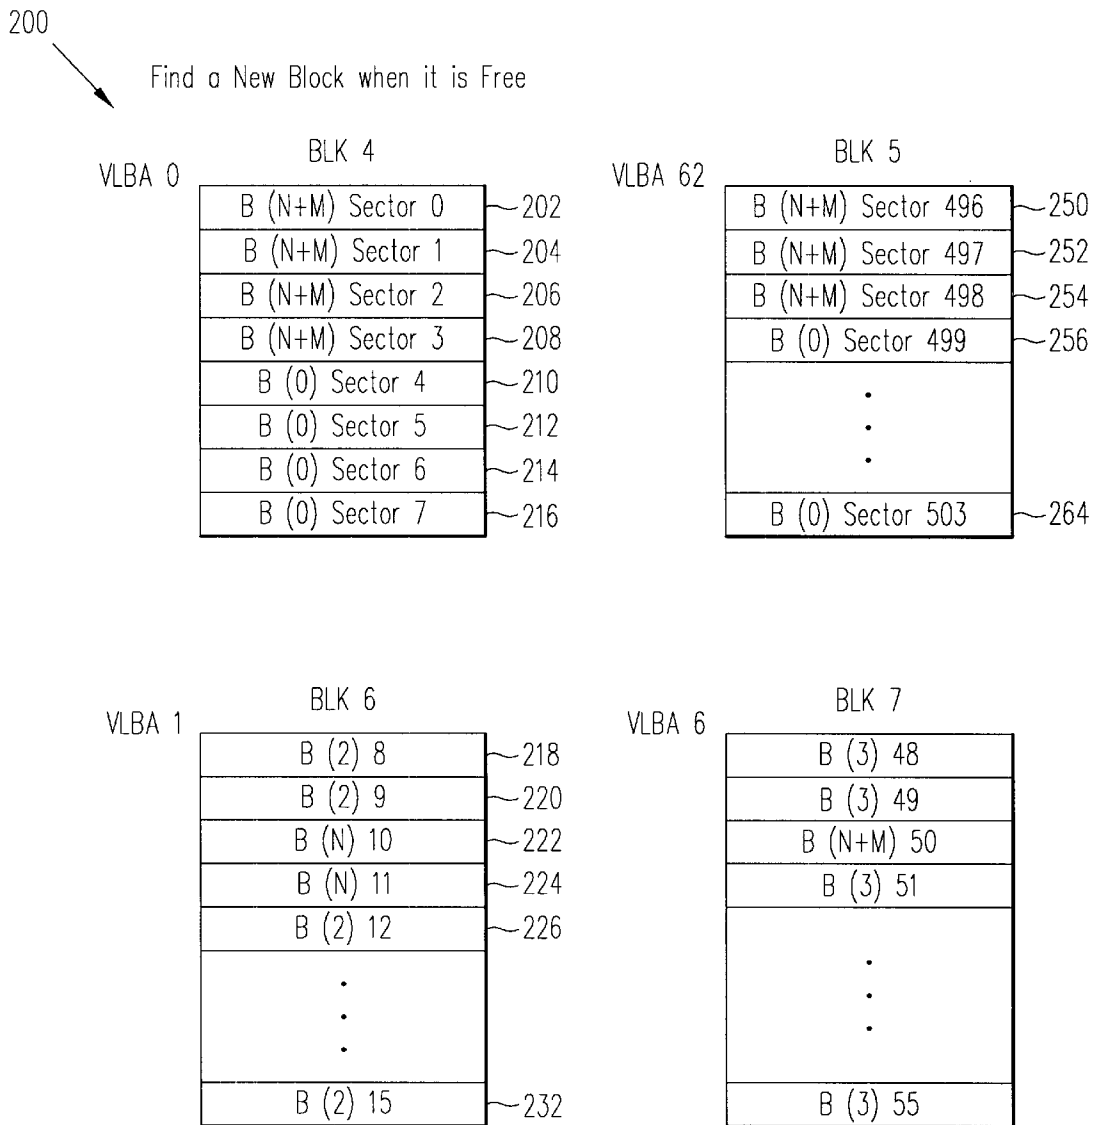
200

Find a New Block when it is Free

VLBA 0

BLK 4

| B (N+M) Sector 0 |
|---|
| B (N+M) Sector 1 |
| B (N+M) Sector 2 |
| B (N+M) Sector 3 |
| B (0) Sector 4 |
| B (0) Sector 5 |
| B (0) Sector 6 |
| B (0) Sector 7 |

202
204
206
208
210
212
214
216

VLBA 62

BLK 5

| B (N+M) Sector 496 |
|---|
| B (N+M) Sector 497 |
| B (N+M) Sector 498 |
| B (0) Sector 499 |
| ⋮ |
| B (0) Sector 503 |

250
252
254
256
264

VLBA 1

BLK 6

| B (2) 8 |
|---|
| B (2) 9 |
| B (N) 10 |
| B (N) 11 |
| B (2) 12 |
| ⋮ |
| B (2) 15 |

218
220
222
224
226
232

VLBA 6

BLK 7

| B (3) 48 |
|---|
| B (3) 49 |
| B (N+M) 50 |
| B (3) 51 |
| ⋮ |
| B (3) 55 |